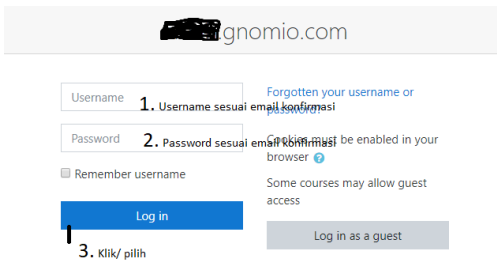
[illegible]gnomio.com

Username
1. Username sesuai email konfirmasi

Password
2. Password sesuai email konfirmasi

Remember username

Log in

3. Klik/ pilih

Forgotten your username or password?

Cookies must be enabled in your browser

Some courses may allow guest access

Log in as a guest